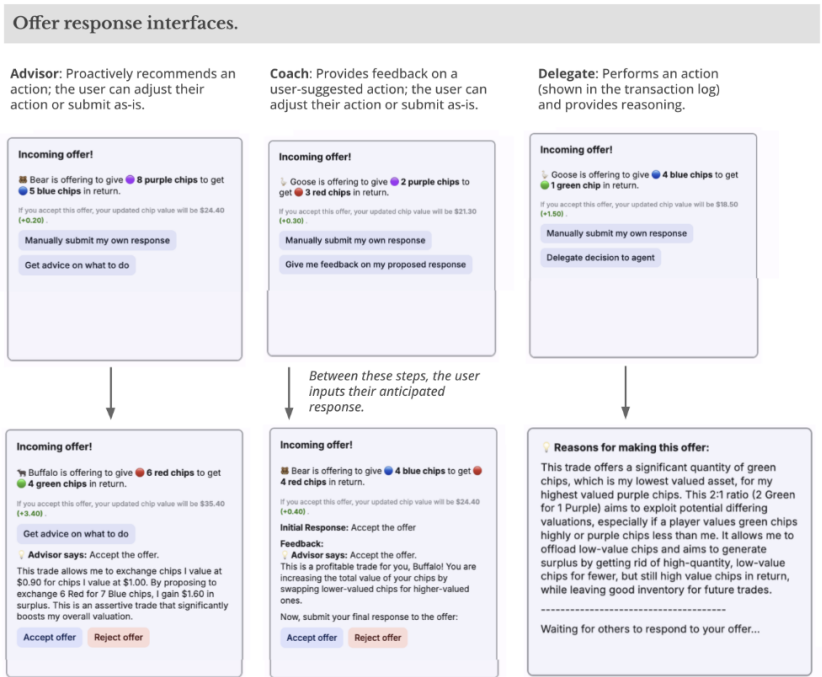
Offer response interfaces.

Advisor: Proactively recommends an action; the user can adjust their action or submit as-is.

Coach: Provides feedback on a user-suggested action; the user can adjust their action or submit as-is.

Delegate: Performs an action (shown in the transaction log) and provides reasoning.

Incoming offer!

🐻 Bear is offering to give 🟣 8 purple chips to get 🔵 5 blue chips in return.

If you accept this offer, your updated chip value will be $24.40 (+0.20).

Manually submit my own response

Get advice on what to do

Incoming offer!

Goose is offering to give 🟣 2 purple chips to get 🔴 3 red chips in return.

If you accept this offer, your updated chip value will be $21.30 (+0.30).

Manually submit my own response

Give me feedback on my proposed response

Incoming offer!

Goose is offering to give 🔵 4 blue chips to get 🟢 1 green chip in return.

If you accept this offer, your updated chip value will be $18.50 (+1.50).

Manually submit my own response

Delegate decision to agent

Between these steps, the user inputs their anticipated response.

Incoming offer!

🐃 Buffalo is offering to give 🔴 6 red chips to get 🟢 4 green chips in return.

If you accept this offer, your updated chip value will be $35.40 (+3.40).

Get advice on what to do

💡 Advisor says: Accept the offer.

This trade allows me to exchange chips I value at $0.90 for chips I value at $1.00. By proposing to exchange 6 Red for 7 Blue chips, I gain $1.60 in surplus. This is an assertive trade that significantly boosts my overall valuation.

Accept offer

Reject offer

Incoming offer!

🐻 Bear is offering to give 🔵 4 blue chips to get 🔴 4 red chips in return.

If you accept this offer, your updated chip value will be $24.40 (+0.40).

Initial Response: Accept the offer

Feedback:
💡 Advisor says: Accept the offer.
This is a profitable trade for you, Buffalo! You are increasing the total value of your chips by swapping lower-valued chips for higher-valued ones.

Now, submit your final response to the offer:

Accept offer

Reject offer

💡 Reasons for making this offer:

This trade offers a significant quantity of green chips, which is my lowest valued asset, for my highest valued purple chips. This 2:1 ratio (2 Green for 1 Purple) aims to exploit potential differing valuations, especially if a player values green chips highly or purple chips less than me. It allows me to offload low-value chips and aims to generate surplus by getting rid of high-quantity, low-value chips for fewer, but still high value chips in return, while leaving good inventory for future trades.

--------------------------------------

Waiting for others to respond to your offer...